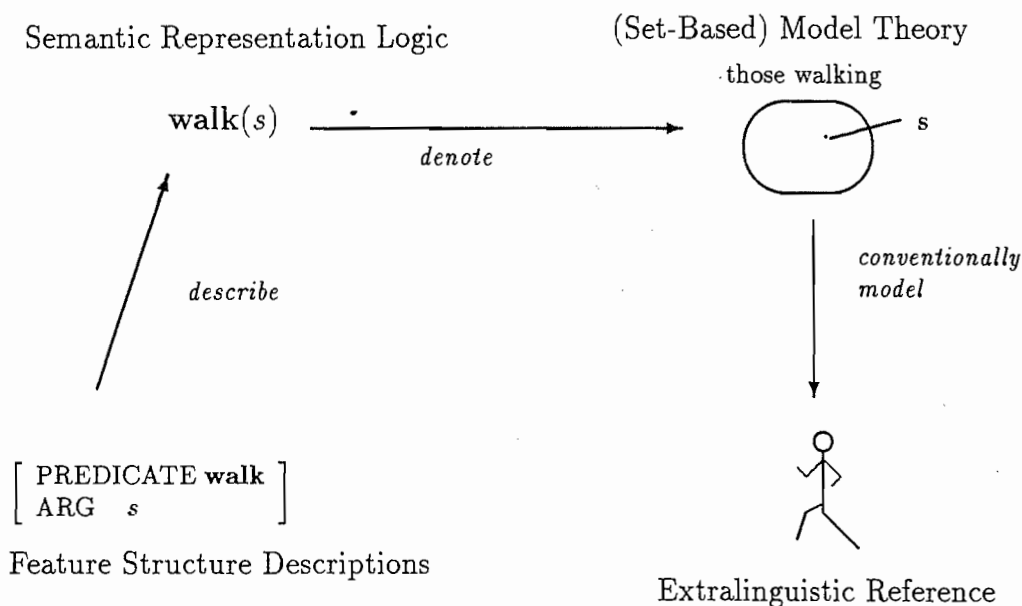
Semantic Representation Logic

(Set-Based) Model Theory

those walking

$\mathbf{walk}(s)$

denote

s

describe

conventionally model

$\begin{bmatrix} \text{PREDICATE } \mathbf{walk} \\ \text{ARG} \quad s \end{bmatrix}$

Feature Structure Descriptions

Extralinguistic Reference